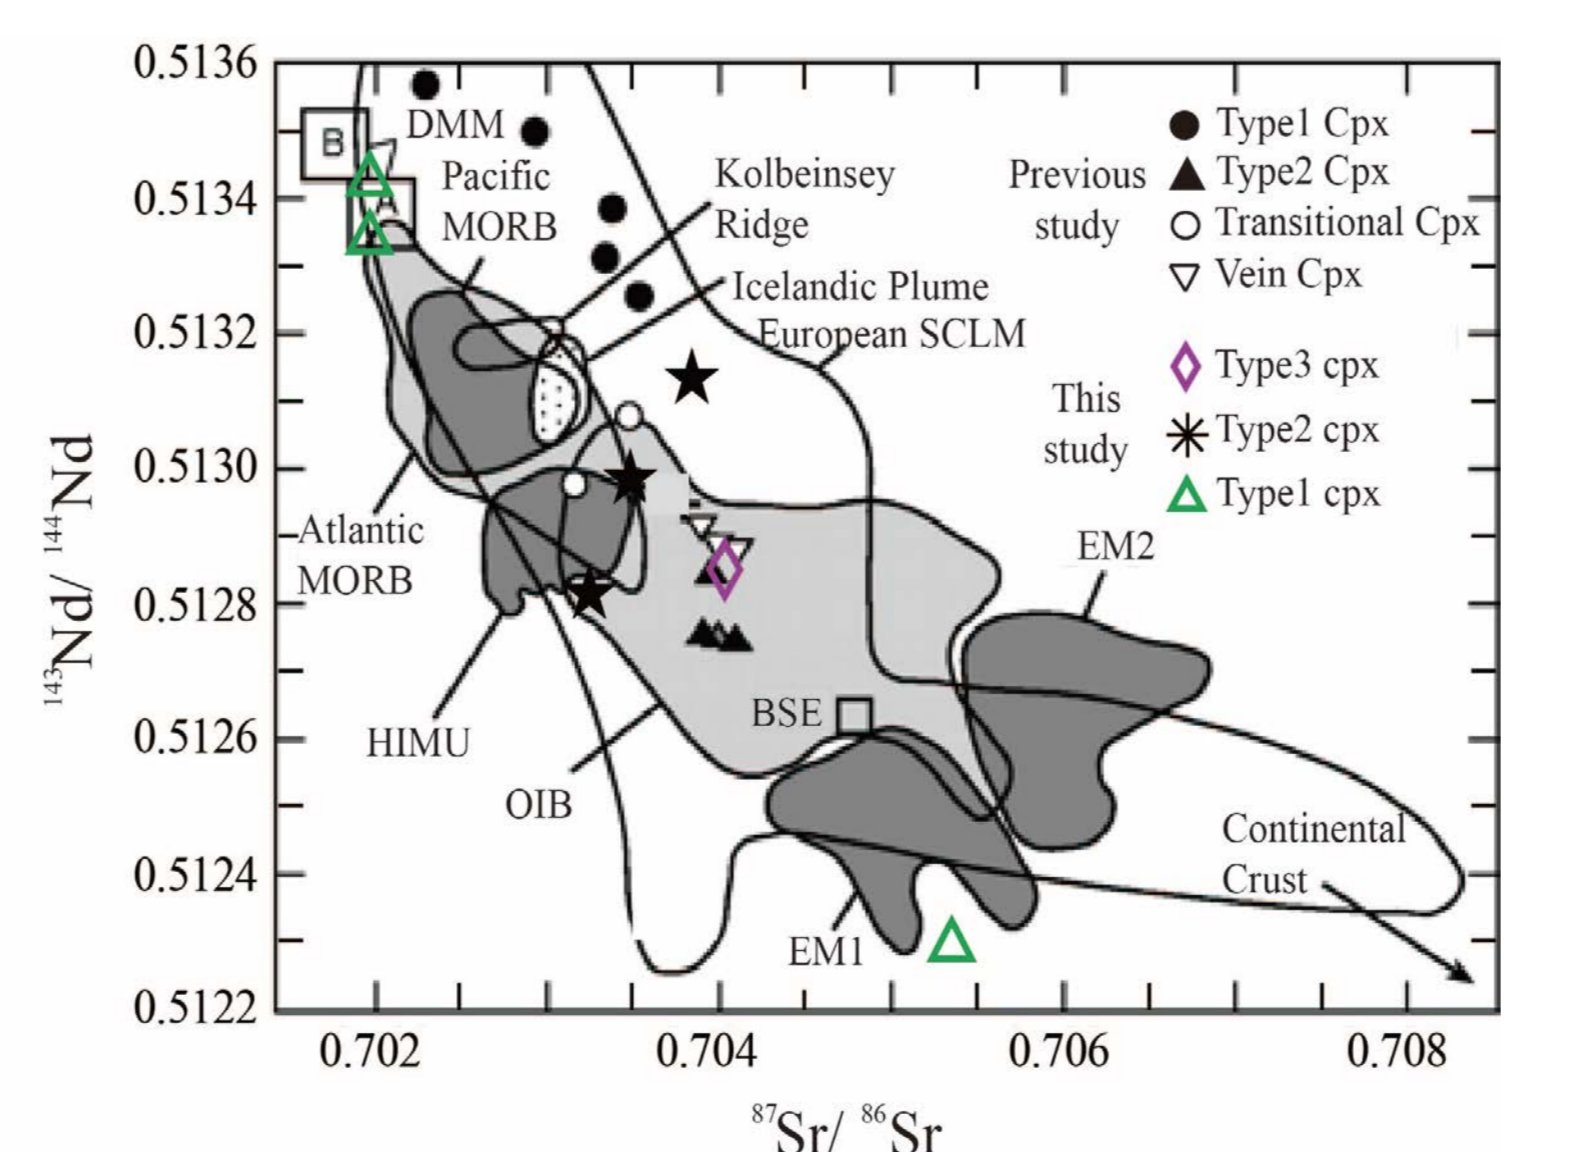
0.5136
0.5134
0.5132
0.5130
0.5128
0.5126
0.5124
0.5122

$^{143}Nd/^{144}Nd$

B
A
DMM
Pacific MORB
Kolbeinsey Ridge
Icelandic Plume
European SCLM
Atlantic MORB
HIMU
OIB
BSE
EM2
EM1
Continental Crust

Previous study
Type1 Cpx
Type2 Cpx
Transitional Cpx
Vein Cpx

This study
Type3 cpx
Type2 cpx
Type1 cpx

0.702
0.704
0.706
0.708

$^{87}Sr/^{86}Sr$